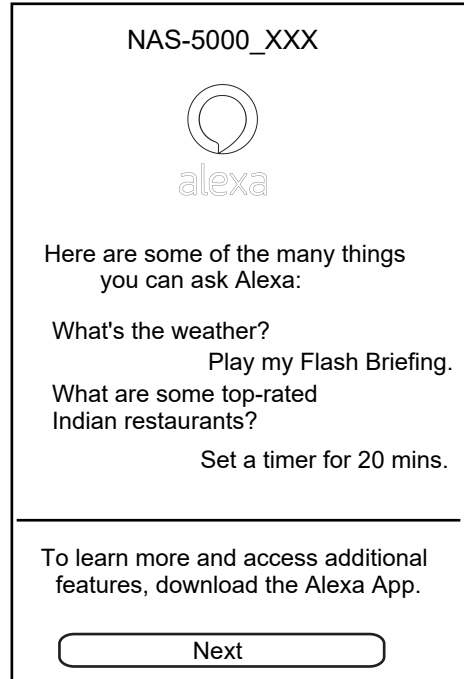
NAS-5000_XXX

alexa

Here are some of the many things you can ask Alexa:

What's the weather?

Play my Flash Briefing.

What are some top-rated Indian restaurants?

Set a timer for 20 mins.

To learn more and access additional features, download the Alexa App.

Next